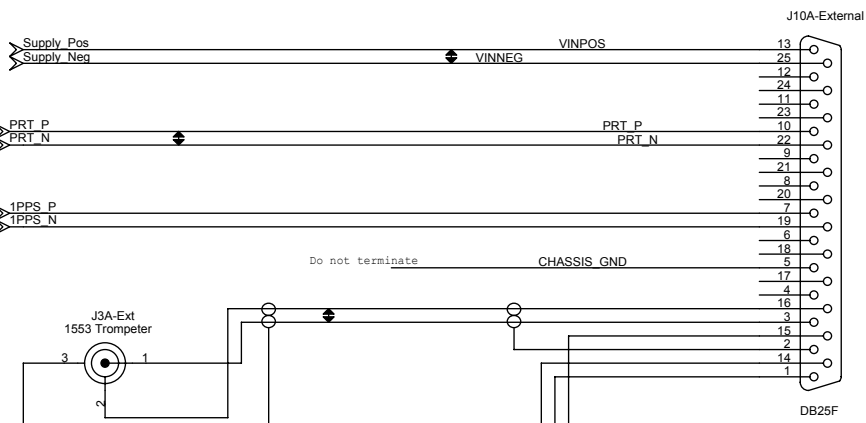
J10A-External

Supply_Pos
Supply_Neg
VINPOS
VINNEG
13
25
12
24
11
23
PRT_P
PRT_N
PRT_P
PRT_N
10
22
9
21
8
20
1PPS_P
1PPS_N
7
19
6
18
Do not terminate
CHASSIS_GND
5
17
4
16
J3A-Ext
1553 Trompeter
3
1
2
3
15
2
14
1
DB25F